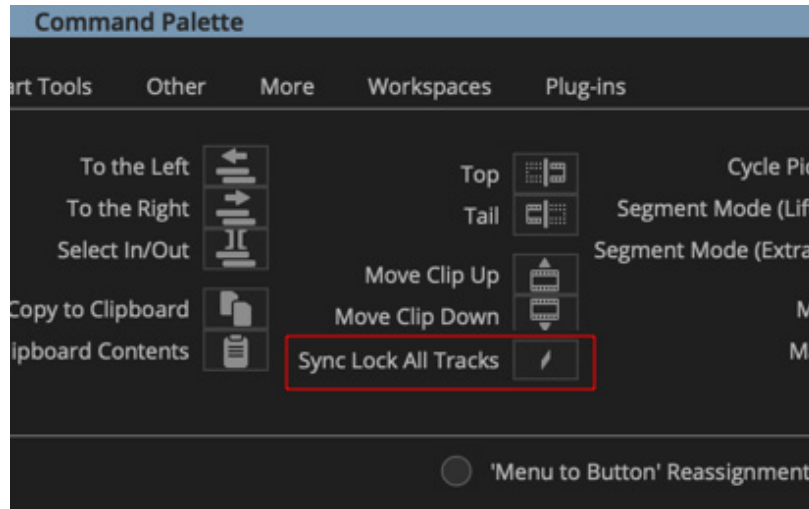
Command Palette

art Tools Other More Workspaces Plug-ins

To the Left
To the Right
Select In/Out
Copy to Clipboard
ipboard Contents

Top
Tail
Move Clip Up
Move Clip Down
Sync Lock All Tracks

Cycle Pic
Segment Mode (Lif
Segment Mode (Extra
M
M

'Menu to Button' Reassignment